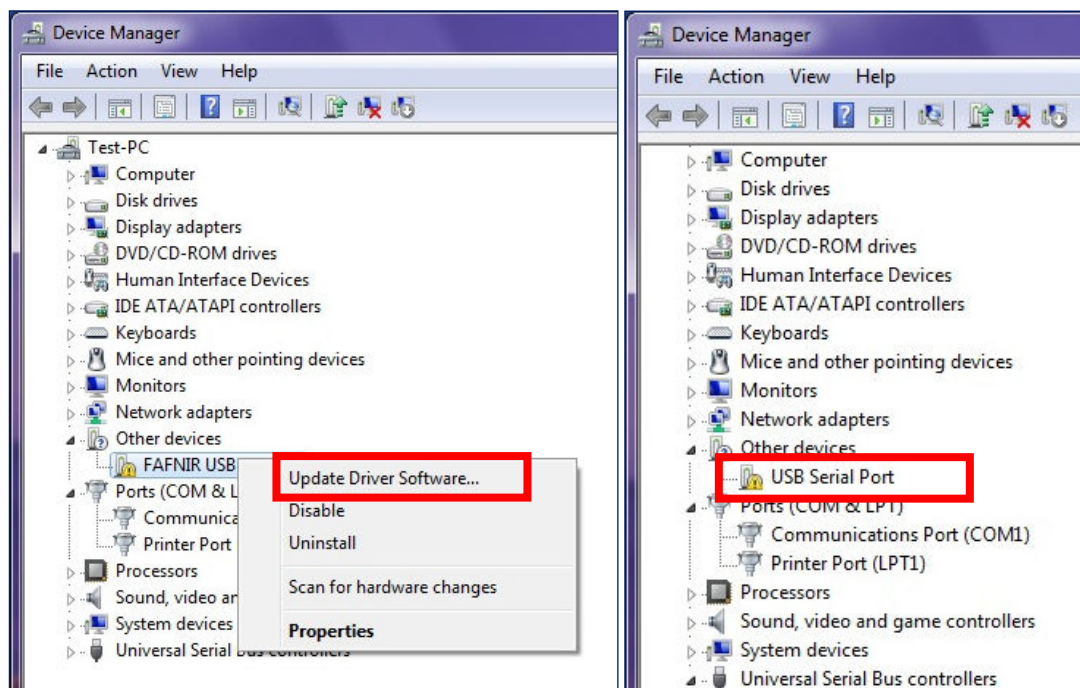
Device Manager

File Action View Help

Test-PC
Computer
Disk drives
Display adapters
DVD/CD-ROM drives
Human Interface Devices
IDE ATA/ATAPI controllers
Keyboards
Mice and other pointing devices
Monitors
Network adapters
Other devices
FAFNIR USB
Ports (COM & L
Communica
Printer Port
Processors
Sound, video ar
System devices
Universal Serial Bus controllers

Update Driver Software...
Disable
Uninstall
Scan for hardware changes
Properties

Device Manager

File Action View Help

Computer
Disk drives
Display adapters
DVD/CD-ROM drives
Human Interface Devices
IDE ATA/ATAPI controllers
Keyboards
Mice and other pointing devices
Monitors
Network adapters
Other devices
USB Serial Port
Ports (COM & LPT)
Communications Port (COM1)
Printer Port (LPT1)
Processors
Sound, video and game controllers
System devices
Universal Serial Bus controllers